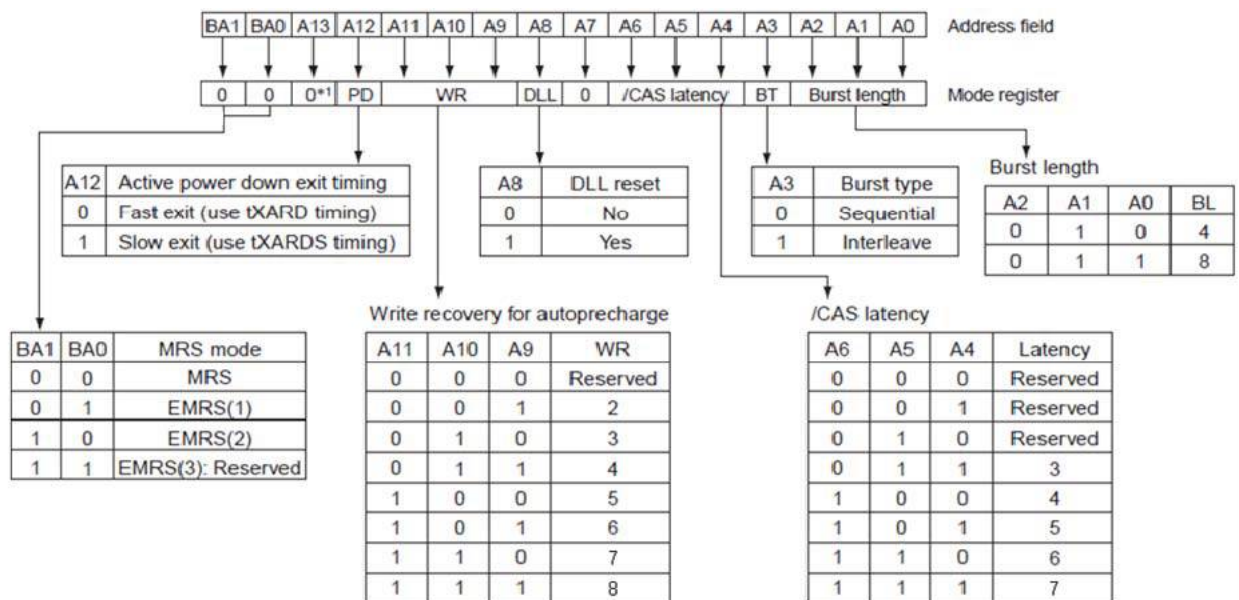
| BA1 | BA0 | A13 | A12 | A11 | A10 | A9 | A8 | A7 | A6 | A5 | A4 | A3 | A2 | A1 | A0 |
|---|---|---|---|---|---|---|---|---|---|---|---|---|---|---|---|

Address field

| 0 | 0 | 0*1 | PD | WR | DLL | 0 | /CAS latency | BT | Burst length |
|---|---|---|---|---|---|---|---|---|---|

Mode register

| A12 | Active power down exit timing |
|---|---|
| 0 | Fast exit (use tXARD timing) |
| 1 | Slow exit (use tXARDS timing) |

| A8 | DLL reset |
|---|---|
| 0 | No |
| 1 | Yes |

| A3 | Burst type |
|---|---|
| 0 | Sequential |
| 1 | Interleave |

Burst length

| A2 | A1 | A0 | BL |
|---|---|---|---|
| 0 | 1 | 0 | 4 |
| 0 | 1 | 1 | 8 |

| BA1 | BA0 | MRS mode |
|---|---|---|
| 0 | 0 | MRS |
| 0 | 1 | EMRS(1) |
| 1 | 0 | EMRS(2) |
| 1 | 1 | EMRS(3): Reserved |

Write recovery for autoprecharge

| A11 | A10 | A9 | WR |
|---|---|---|---|
| 0 | 0 | 0 | Reserved |
| 0 | 0 | 1 | 2 |
| 0 | 1 | 0 | 3 |
| 0 | 1 | 1 | 4 |
| 1 | 0 | 0 | 5 |
| 1 | 0 | 1 | 6 |
| 1 | 1 | 0 | 7 |
| 1 | 1 | 1 | 8 |

/CAS latency

| A6 | A5 | A4 | Latency |
|---|---|---|---|
| 0 | 0 | 0 | Reserved |
| 0 | 0 | 1 | Reserved |
| 0 | 1 | 0 | Reserved |
| 0 | 1 | 1 | 3 |
| 1 | 0 | 0 | 4 |
| 1 | 0 | 1 | 5 |
| 1 | 1 | 0 | 6 |
| 1 | 1 | 1 | 7 |